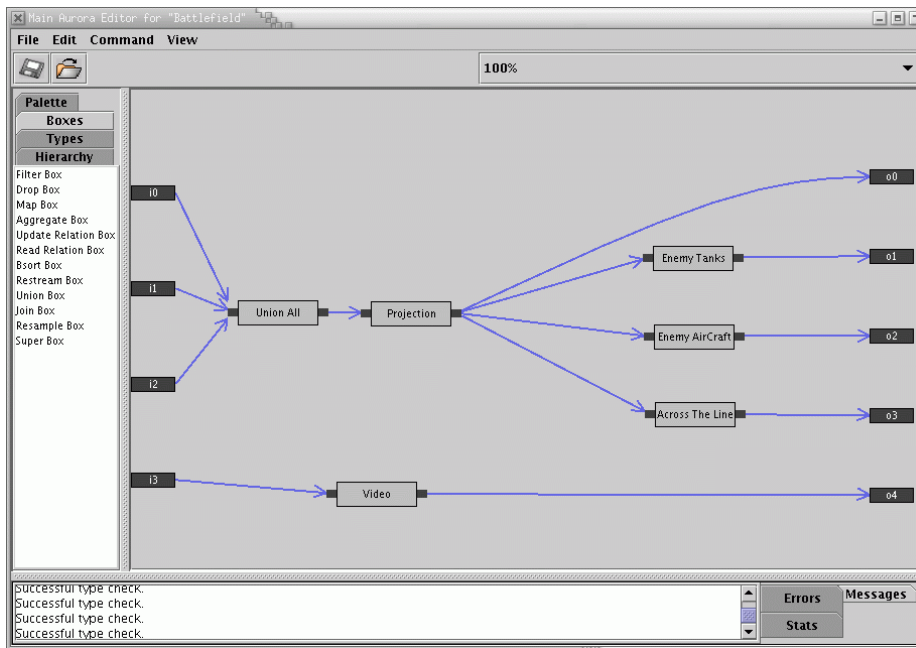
Main Aurora Editor for "Battlefield"

File Edit Command View

100%

Palette
Boxes
Types
Hierarchy

Filter Box
Drop Box
Map Box
Aggregate Box
Update Relation Box
Read Relation Box
Bsort Box
Restream Box
Union Box
Join Box
Resample Box
Super Box

i0
i1
i2
i3
Union All
Projection
Enemy Tanks
Enemy AirCraft
Across The Line
Video
o0
o1
o2
o3
o4

Successful type check.
Successful type check.
Successful type check.
Successful type check.

Errors
Messages
Stats